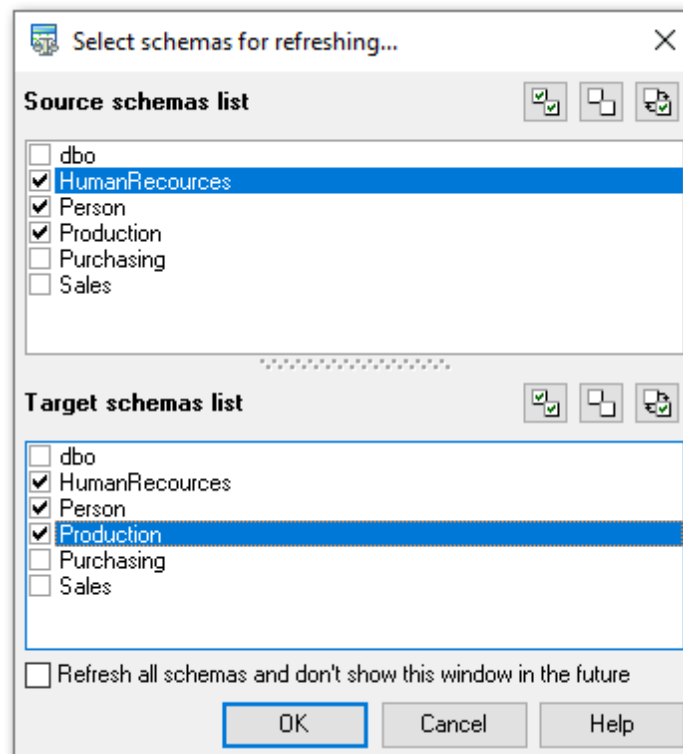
Select schemas for refreshing...

Source schemas list

dbo
HumanRecources
Person
Production
Purchasing
Sales

Target schemas list

dbo
HumanRecources
Person
Production
Purchasing
Sales

Refresh all schemas and don't show this window in the future

OK
Cancel
Help